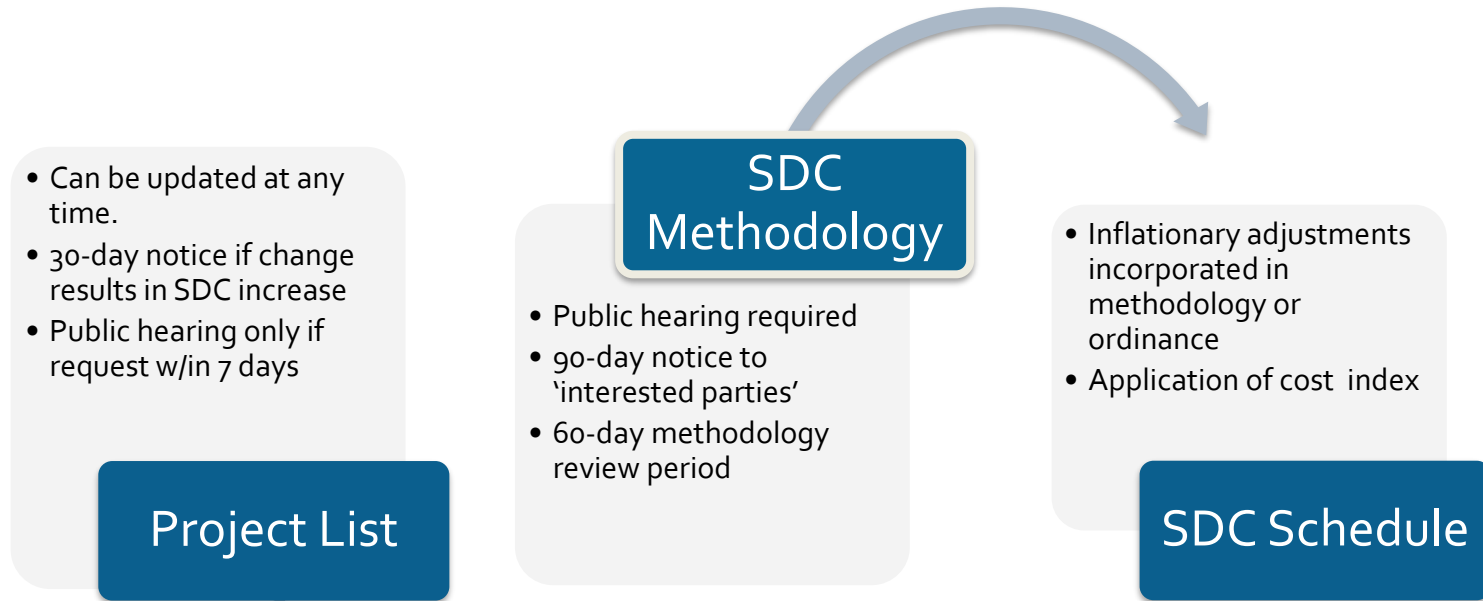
- Can be updated at any time.
- 30-day notice if change results in SDC increase
- Public hearing only if request w/in 7 days

Project List

SDC Methodology

- Public hearing required
- 90-day notice to ‘interested parties’
- 60-day methodology review period

- Inflationary adjustments incorporated in methodology or ordinance
- Application of cost index

SDC Schedule